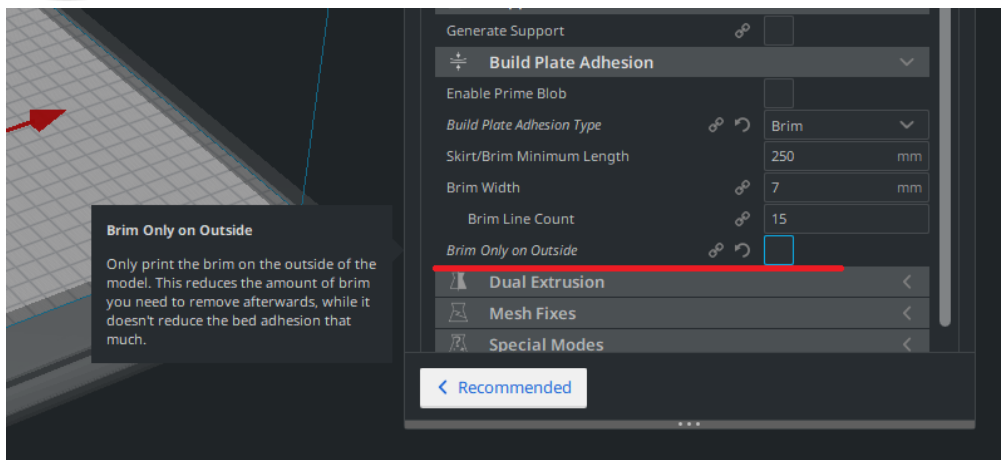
Brim Only on Outside

Only print the brim on the outside of the model. This reduces the amount of brim you need to remove afterwards, while it doesn't reduce the bed adhesion that much.

Generate Support

Build Plate Adhesion

Enable Prime Blob

Build Plate Adhesion Type | Brim

Skirt/Brim Minimum Length | 250 mm

Brim Width | 7 mm

Brim Line Count | 15

Brim Only on Outside

Dual Extrusion

Mesh Fixes

Special Modes

Recommended